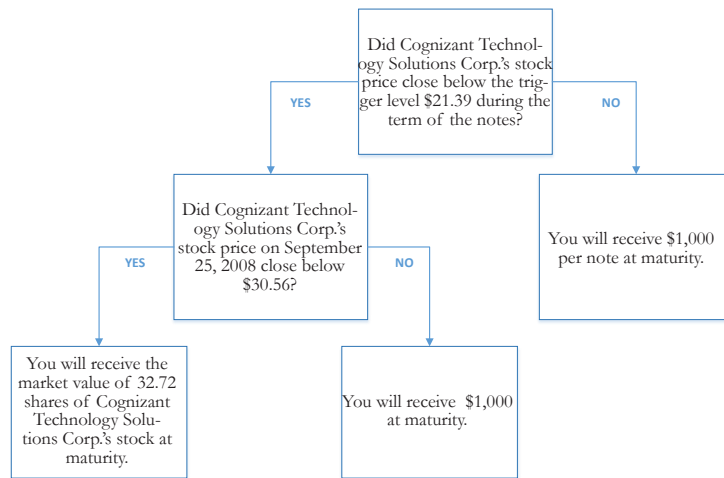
Did Cognizant Technology Solutions Corp.'s stock price close below the trigger level $21.39 during the term of the notes?

YES

NO

Did Cognizant Technology Solutions Corp.'s stock price on September 25, 2008 close below $30.56?

YES

NO

You will receive $1,000 per note at maturity.

You will receive the market value of 32.72 shares of Cognizant Technology Solutions Corp.'s stock at maturity.

You will receive $1,000 at maturity.